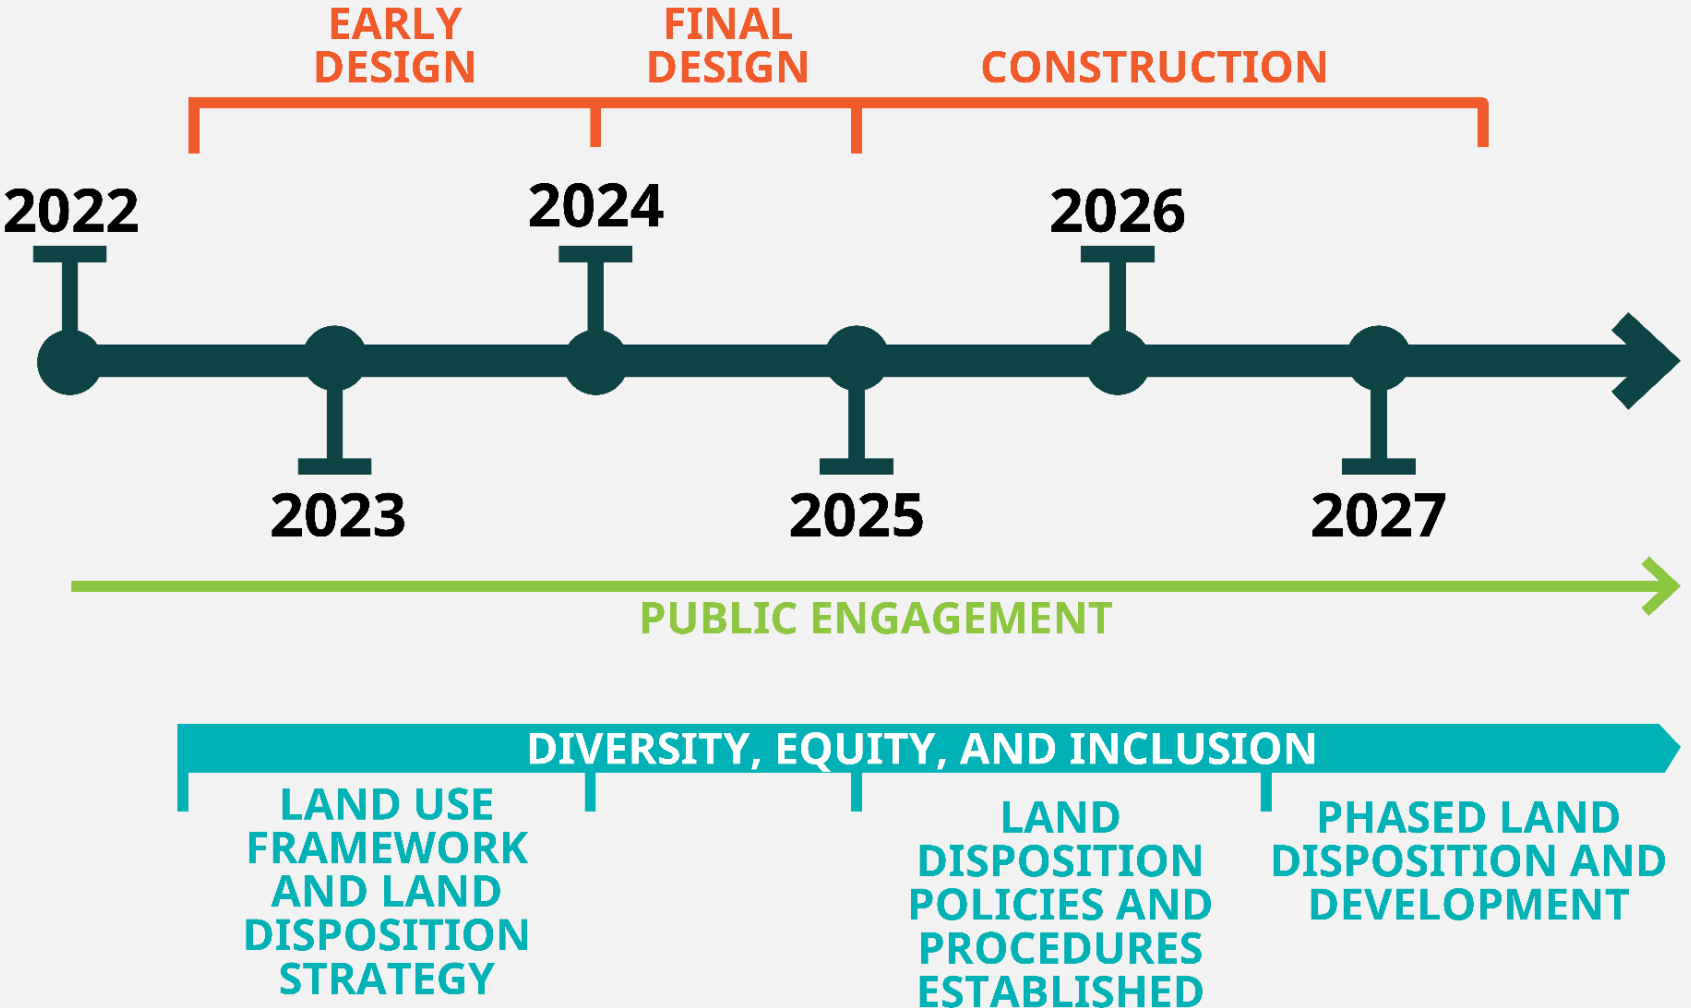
EARLY DESIGN

FINAL DESIGN

CONSTRUCTION

2022

2024

2026

2023

2025

2027

PUBLIC ENGAGEMENT

DIVERSITY, EQUITY, AND INCLUSION

LAND USE FRAMEWORK AND LAND DISPOSITION STRATEGY

LAND DISPOSITION POLICIES AND PROCEDURES ESTABLISHED

PHASED LAND DISPOSITION AND DEVELOPMENT